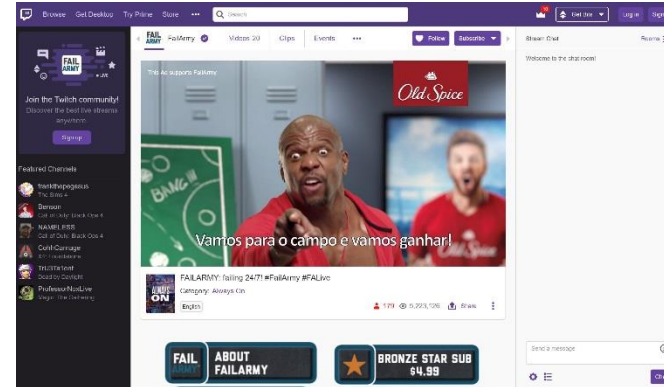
Browse Get Desktop Try Prime Store ••• Search

Get Bits Log In Sign

Join the Twitch community!
Discover the best live streams anywhere.
Signup

Featured Channels
frankthepegasus
The Sims 4
Benson
Call of Duty: Black Ops 4
NAMELESS
Call of Duty: Black Ops 4
CohhCarnage
Art Foundations
TrUEffortent
Dead by Daylight
ProfessorNoxLive
Magic: The Gathering

FAIL ARMY FailArmy Videos 20 Clips Events ••• Follow Subscribe

This ad supports FailArmy

Old Spice

BANG

Vamos para o campo e vamos ganhar!

FAILARMY: failing 24/7! #FailArmy #FALive
Category: Always On
English

179 5,223,126 Share

FAIL ARMY ABOUT FAILARMY

BRONZE STAR SUB $4.99

Stream Chat
Rooms
Welcome to the chat room!

Send a message
Chat